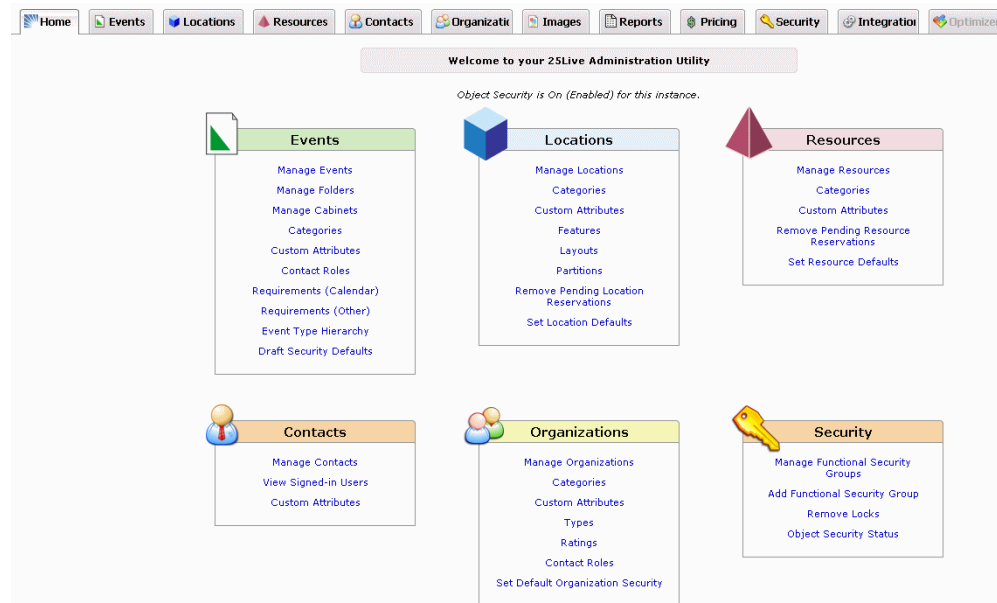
Home | Events | Locations | Resources | Contacts | Organizatic | Images | Reports | Pricing | Security | Integratio | Optimize

Welcome to your 25Live Administration Utility

Object Security is On (Enabled) for this instance.

Events
Manage Events
Manage Folders
Manage Cabinets
Categories
Custom Attributes
Contact Roles
Requirements (Calendar)
Requirements (Other)
Event Type Hierarchy
Draft Security Defaults

Locations
Manage Locations
Categories
Custom Attributes
Features
Layouts
Partitions
Remove Pending Location Reservations
Set Location Defaults

Resources
Manage Resources
Categories
Custom Attributes
Remove Pending Resource Reservations
Set Resource Defaults

Contacts
Manage Contacts
View Signed-in Users
Custom Attributes

Organizations
Manage Organizations
Categories
Custom Attributes
Types
Ratings
Contact Roles
Set Default Organization Security

Security
Manage Functional Security Groups
Add Functional Security Group
Remove Locks
Object Security Status